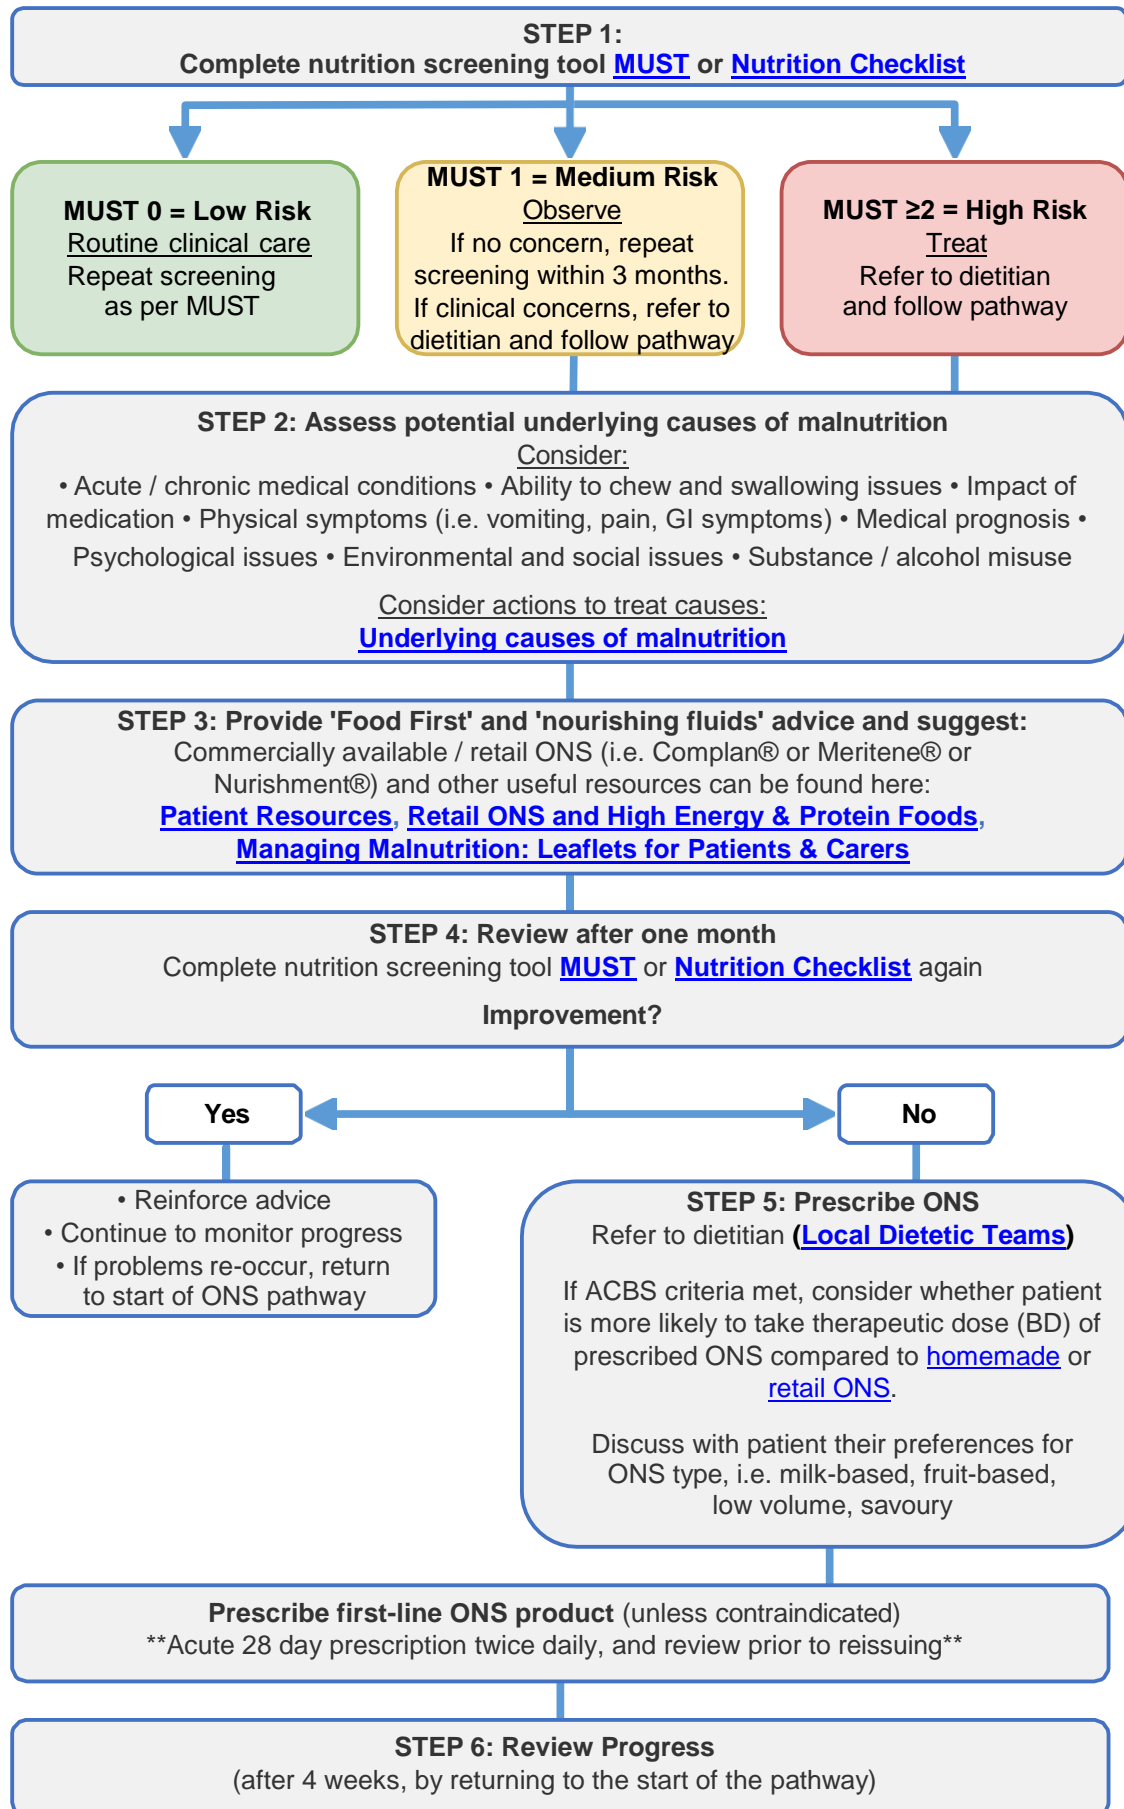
STEP 1:
Complete nutrition screening tool MUST or Nutrition Checklist

MUST 0 = Low Risk
Routine clinical care
Repeat screening as per MUST

MUST 1 = Medium Risk
Observe
If no concern, repeat screening within 3 months. If clinical concerns, refer to dietitian and follow pathway

MUST ≥2 = High Risk
Treat
Refer to dietitian and follow pathway

STEP 2: Assess potential underlying causes of malnutrition
Consider:
• Acute / chronic medical conditions • Ability to chew and swallowing issues • Impact of medication • Physical symptoms (i.e. vomiting, pain, GI symptoms) • Medical prognosis • Psychological issues • Environmental and social issues • Substance / alcohol misuse

Consider actions to treat causes:
Underlying causes of malnutrition

STEP 3: Provide 'Food First' and 'nourishing fluids' advice and suggest:
Commercially available / retail ONS (i.e. Complan® or Meritene® or Nurishment®) and other useful resources can be found here:
Patient Resources, Retail ONS and High Energy & Protein Foods, Managing Malnutrition: Leaflets for Patients & Carers

STEP 4: Review after one month
Complete nutrition screening tool MUST or Nutrition Checklist again

Improvement?

Yes

No

• Reinforce advice
• Continue to monitor progress
• If problems re-occur, return to start of ONS pathway

STEP 5: Prescribe ONS
Refer to dietitian (Local Dietetic Teams)

If ACBS criteria met, consider whether patient is more likely to take therapeutic dose (BD) of prescribed ONS compared to homemade or retail ONS.

Discuss with patient their preferences for ONS type, i.e. milk-based, fruit-based, low volume, savoury

Prescribe first-line ONS product (unless contraindicated)
**Acute 28 day prescription twice daily, and review prior to reissuing**

STEP 6: Review Progress
(after 4 weeks, by returning to the start of the pathway)